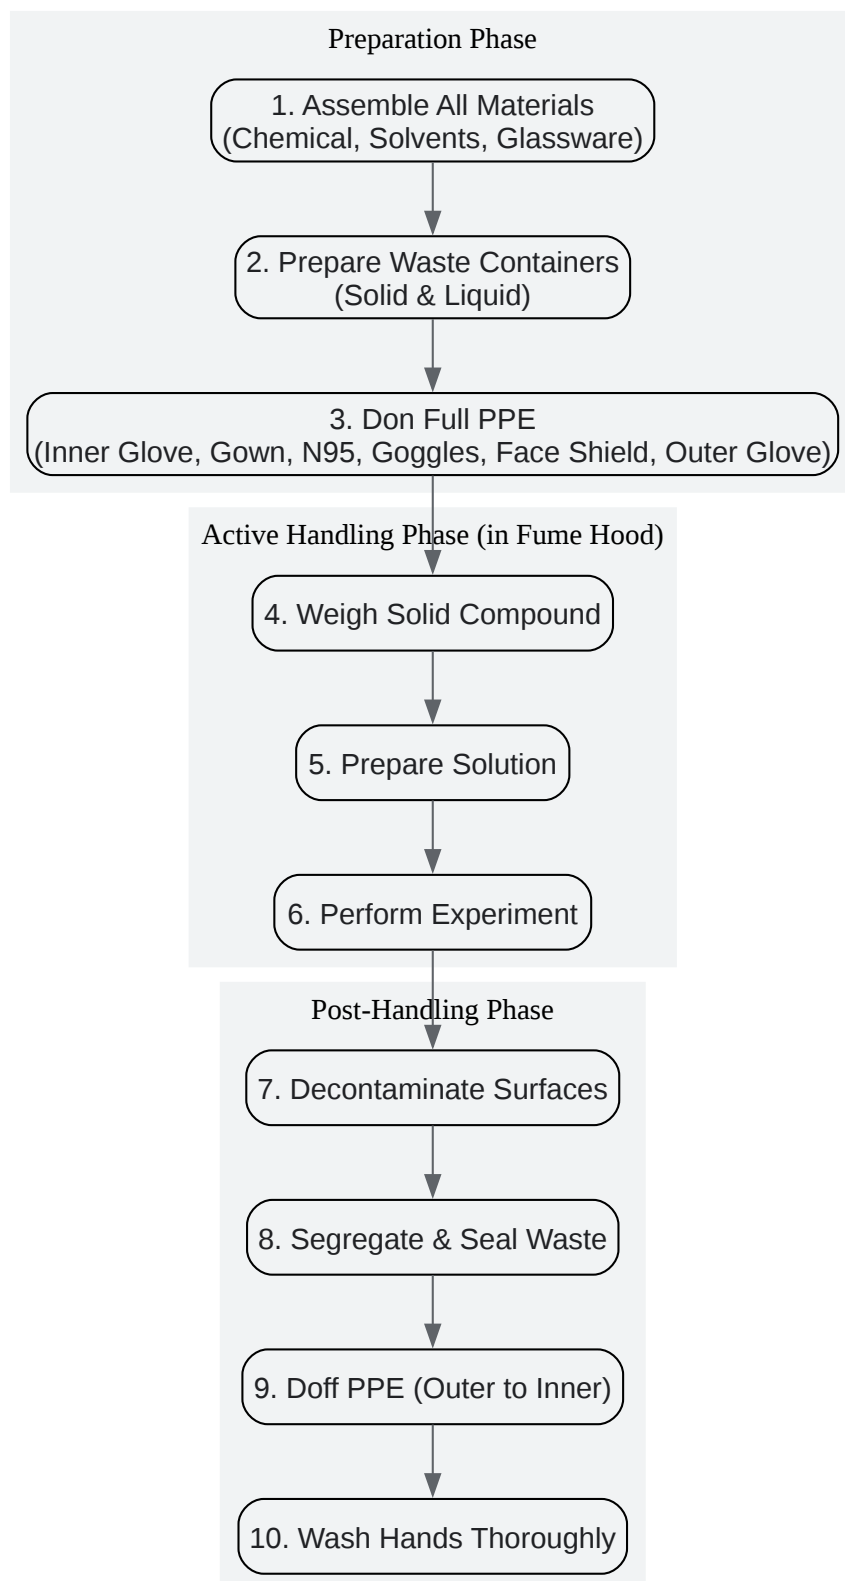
Preparation Phase

1. Assemble All Materials (Chemical, Solvents, Glassware)

2. Prepare Waste Containers (Solid & Liquid)

3. Don Full PPE (Inner Glove, Gown, N95, Goggles, Face Shield, Outer Glove)

Active Handling Phase (in Fume Hood)

4. Weigh Solid Compound

5. Prepare Solution

6. Perform Experiment

Post-Handling Phase

7. Decontaminate Surfaces

8. Segregate & Seal Waste

9. Doff PPE (Outer to Inner)

10. Wash Hands Thoroughly